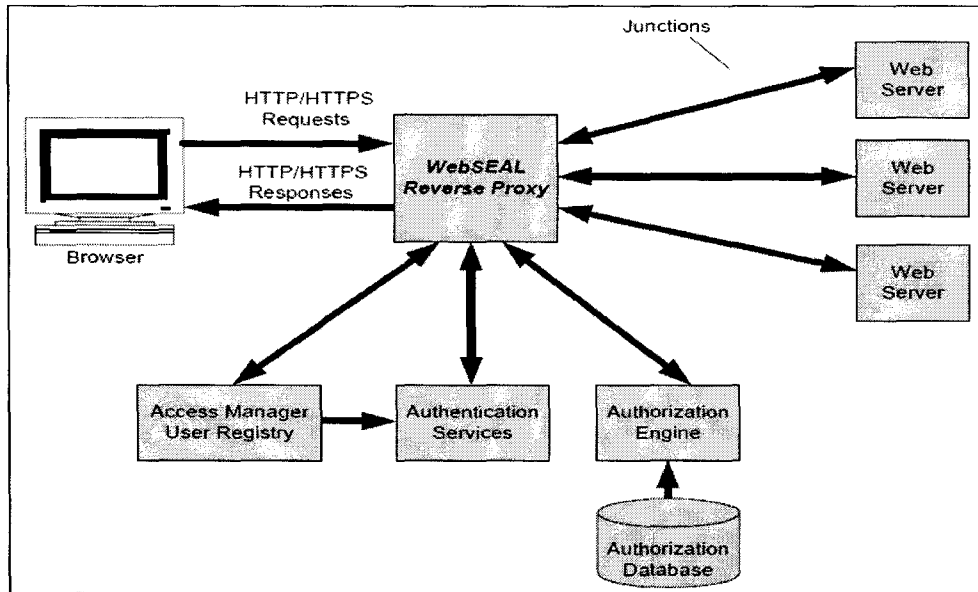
Junctions

HTTP/HTTPS Requests

HTTP/HTTPS Responses

WebSEAL Reverse Proxy

Web Server

Web Server

Web Server

Browser

Access Manager User Registry

Authentication Services

Authorization Engine

Authorization Database